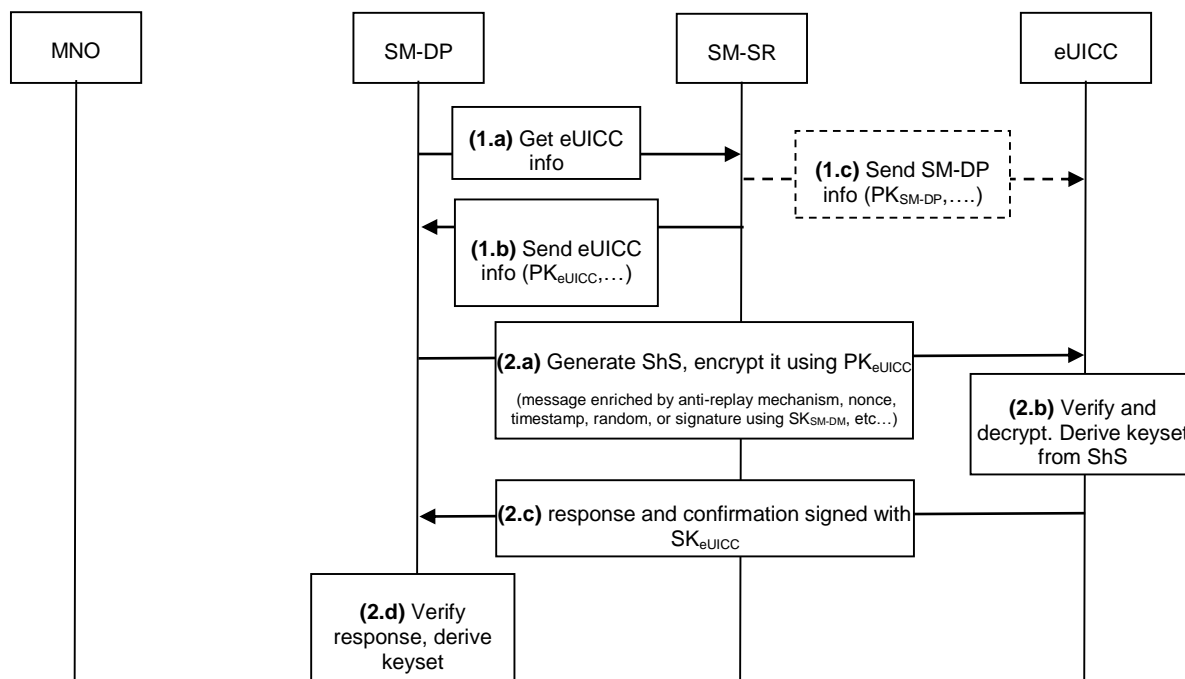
MNO

SM-DP

SM-SR

eUICC

**(1.a)** Get eUICC info

**(1.c)** Send SM-DP info ($PK_{SM-DP}$,….)

**(1.b)** Send eUICC info ($PK_{eUICC}$,…)

**(2.a)** Generate ShS, encrypt it using $PK_{eUICC}$

(message enriched by anti-replay mechanism, nonce, timestamp, random, or signature using $SK_{SM-DM}$, etc…)

**(2.b)** Verify and decrypt. Derive keyset from ShS

**(2.c)** response and confirmation signed with $SK_{eUICC}$

**(2.d)** Verify response, derive keyset